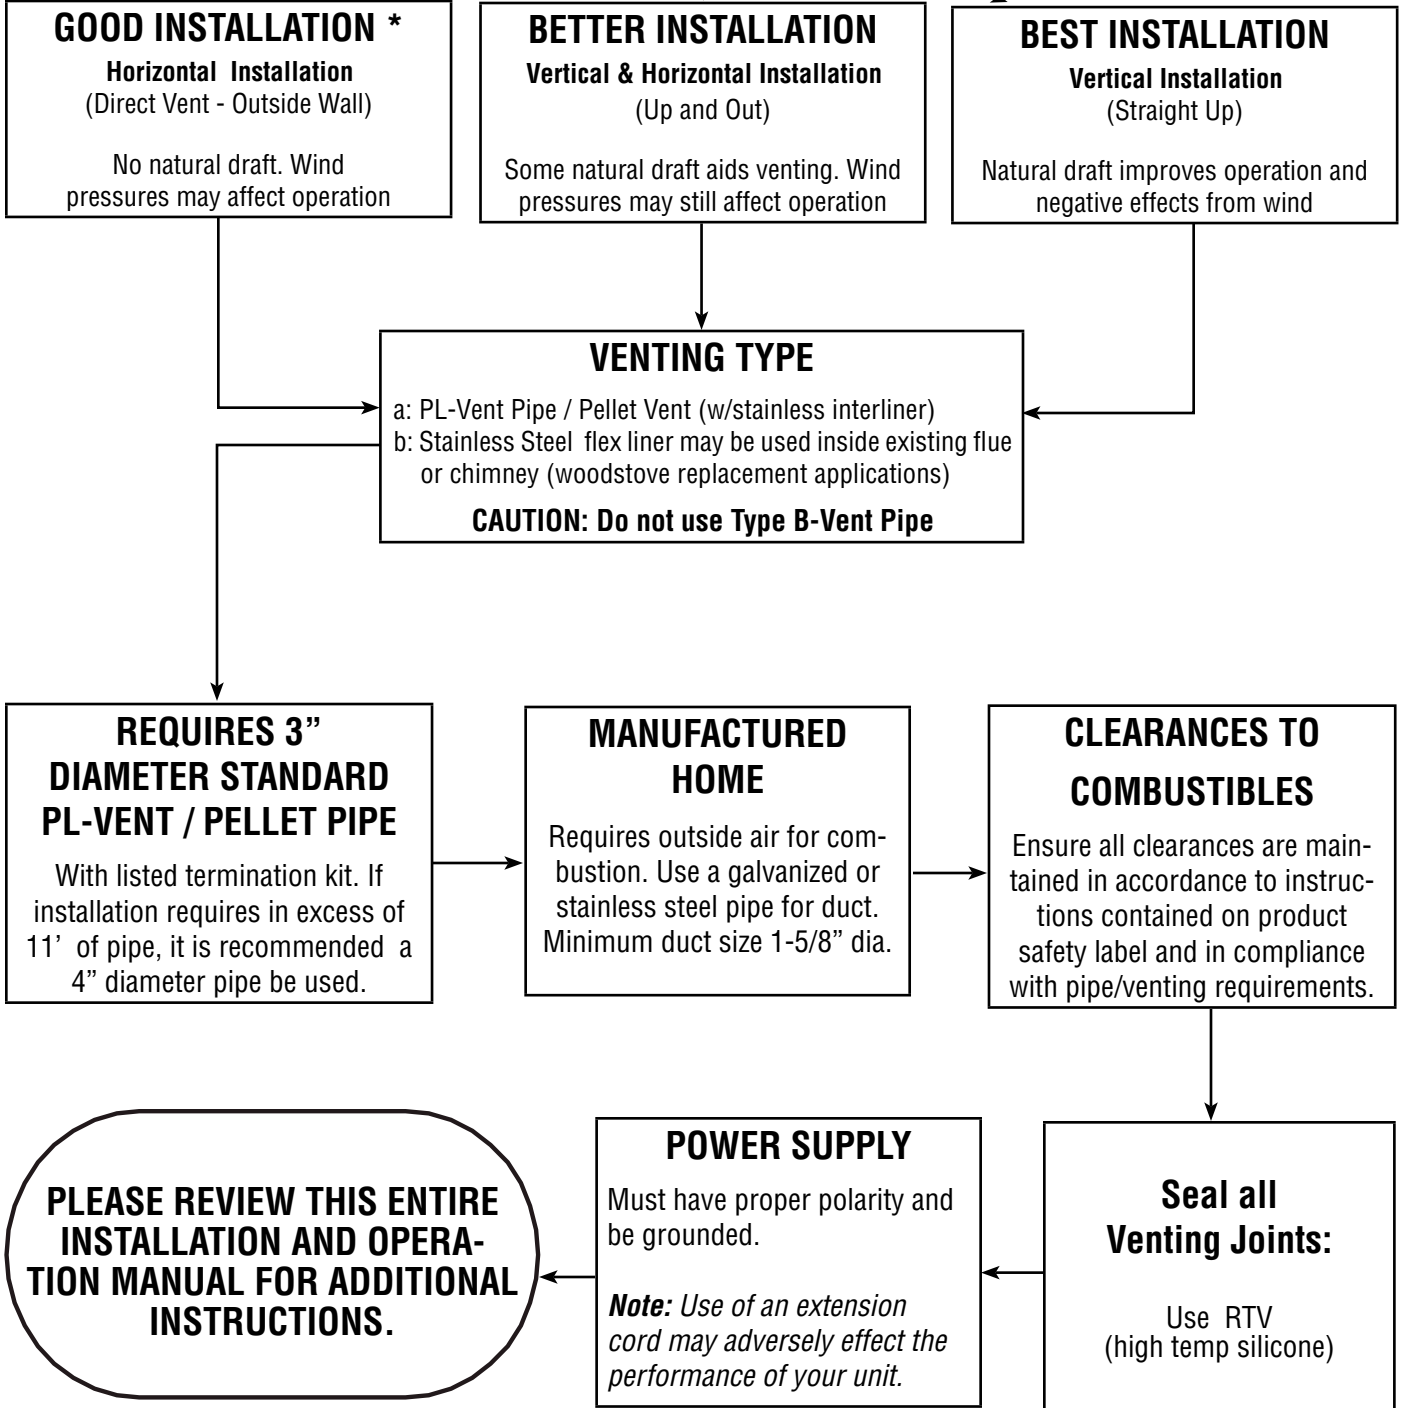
**GOOD INSTALLATION \***
**Horizontal Installation**
(Direct Vent - Outside Wall)

No natural draft. Wind pressures may affect operation

**BETTER INSTALLATION**
**Vertical & Horizontal Installation**
(Up and Out)

Some natural draft aids venting. Wind pressures may still affect operation

**BEST INSTALLATION**
**Vertical Installation**
(Straight Up)

Natural draft improves operation and negative effects from wind

**VENTING TYPE**
a: PL-Vent Pipe / Pellet Vent (w/stainless interliner)
b: Stainless Steel flex liner may be used inside existing flue or chimney (woodstove replacement applications)

**CAUTION: Do not use Type B-Vent Pipe**

**REQUIRES 3" DIAMETER STANDARD PL-VENT / PELLET PIPE**

With listed termination kit. If installation requires in excess of 11' of pipe, it is recommended a 4" diameter pipe be used.

**MANUFACTURED HOME**

Requires outside air for combustion. Use a galvanized or stainless steel pipe for duct. Minimum duct size 1-5/8" dia.

**CLEARANCES TO COMBUSTIBLES**

Ensure all clearances are maintained in accordance to instructions contained on product safety label and in compliance with pipe/venting requirements.

**Seal all Venting Joints:**

Use RTV
(high temp silicone)

**POWER SUPPLY**

Must have proper polarity and be grounded.

***Note:*** *Use of an extension cord may adversely effect the performance of your unit.*

**PLEASE REVIEW THIS ENTIRE INSTALLATION AND OPERATION MANUAL FOR ADDITIONAL INSTRUCTIONS.**